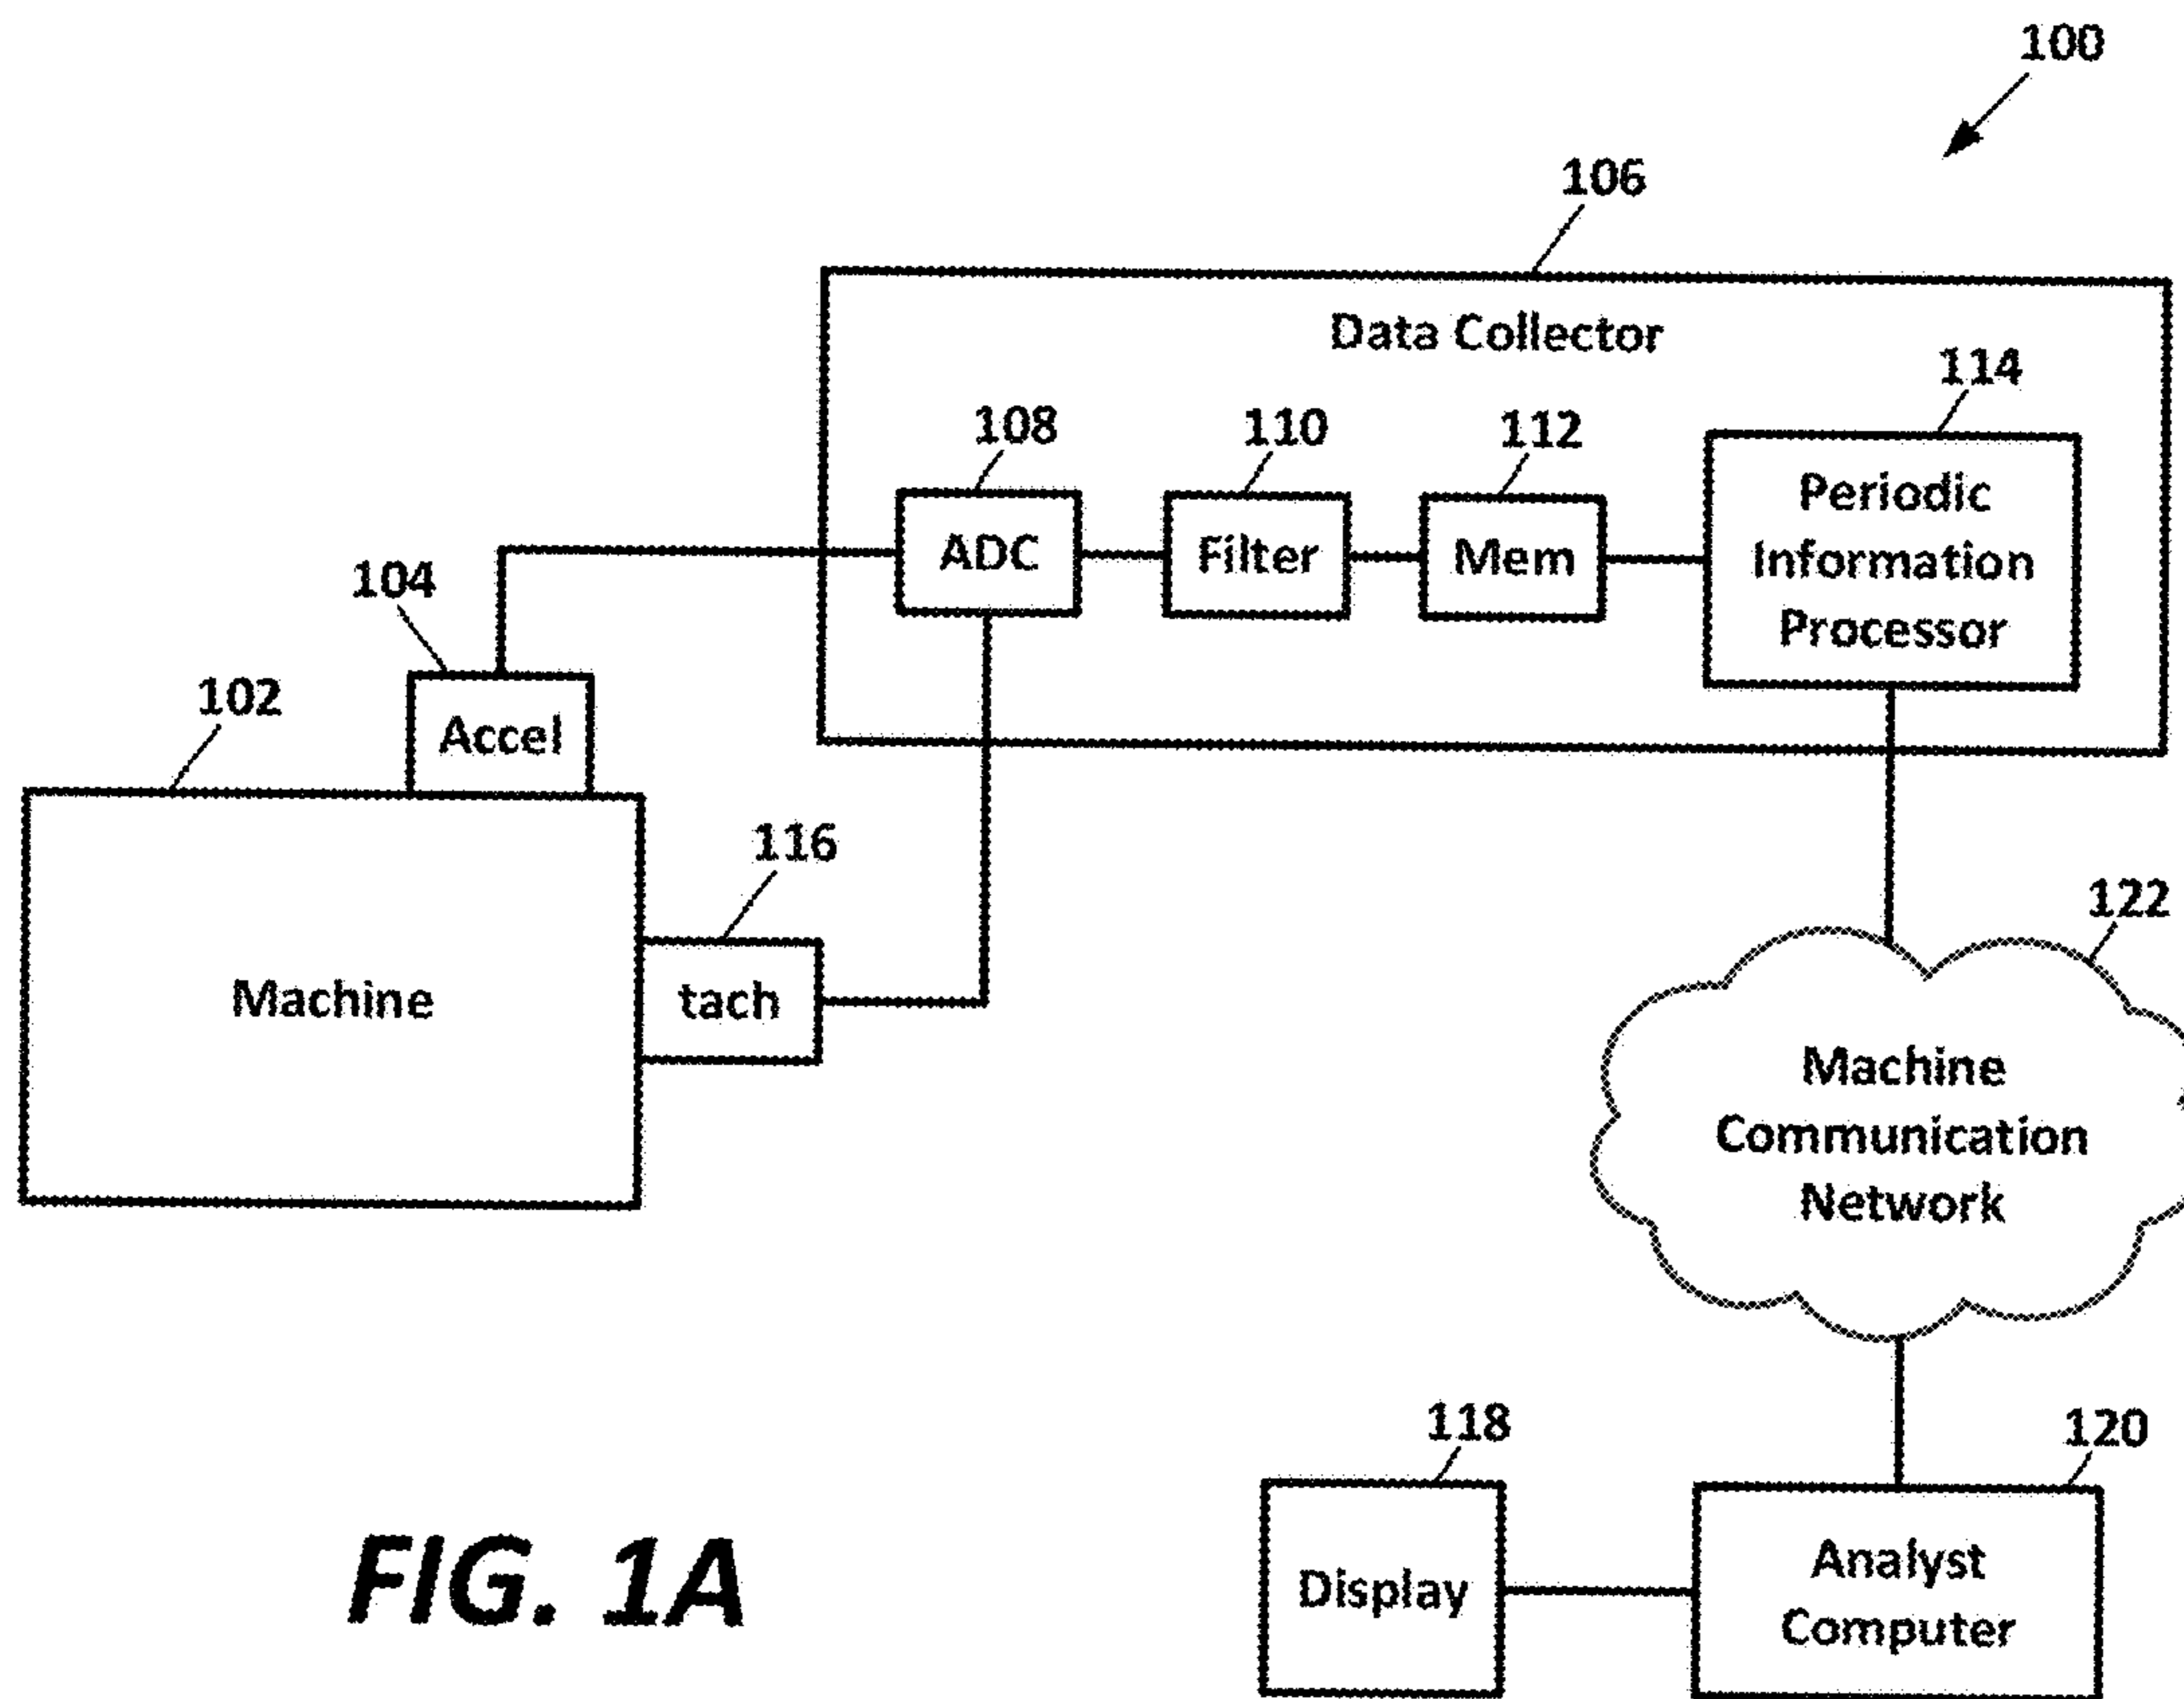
100

106

Data Collector

114

108

110

112

ADC

Filter

Mem

Periodic Information Processor

104

Accel

102

Machine

116

tach

122

Machine Communication Network

118

120

Display

Analyst Computer

FIG. 1A